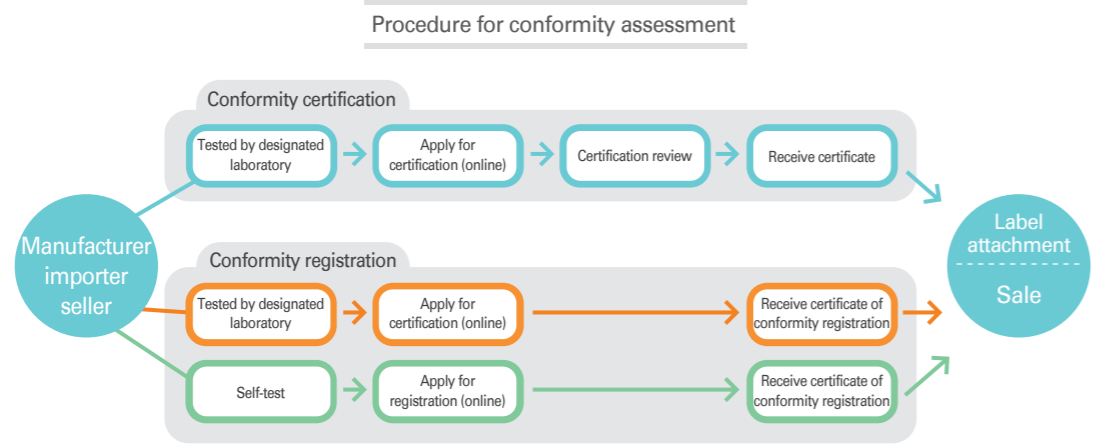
Procedure for conformity assessment

Conformity certification

Tested by designated laboratory

Apply for certification (online)

Certification review

Receive certificate

Manufacturer importer seller

Conformity registration

Tested by designated laboratory

Apply for certification (online)

Receive certificate of conformity registration

Self-test

Apply for registration (online)

Receive certificate of conformity registration

Label attachment

Sale